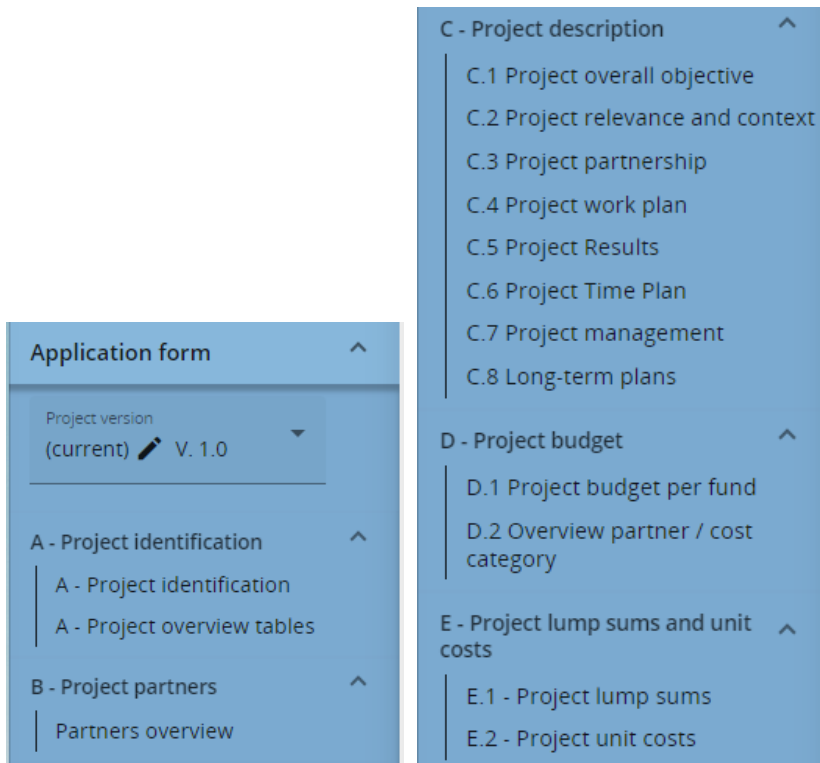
Application form

Project version
(current) V. 1.0

A - Project identification
A - Project identification
A - Project overview tables

B - Project partners
Partners overview

C - Project description
C.1 Project overall objective
C.2 Project relevance and context
C.3 Project partnership
C.4 Project work plan
C.5 Project Results
C.6 Project Time Plan
C.7 Project management
C.8 Long-term plans

D - Project budget
D.1 Project budget per fund
D.2 Overview partner / cost category

E - Project lump sums and unit costs
E.1 - Project lump sums
E.2 - Project unit costs